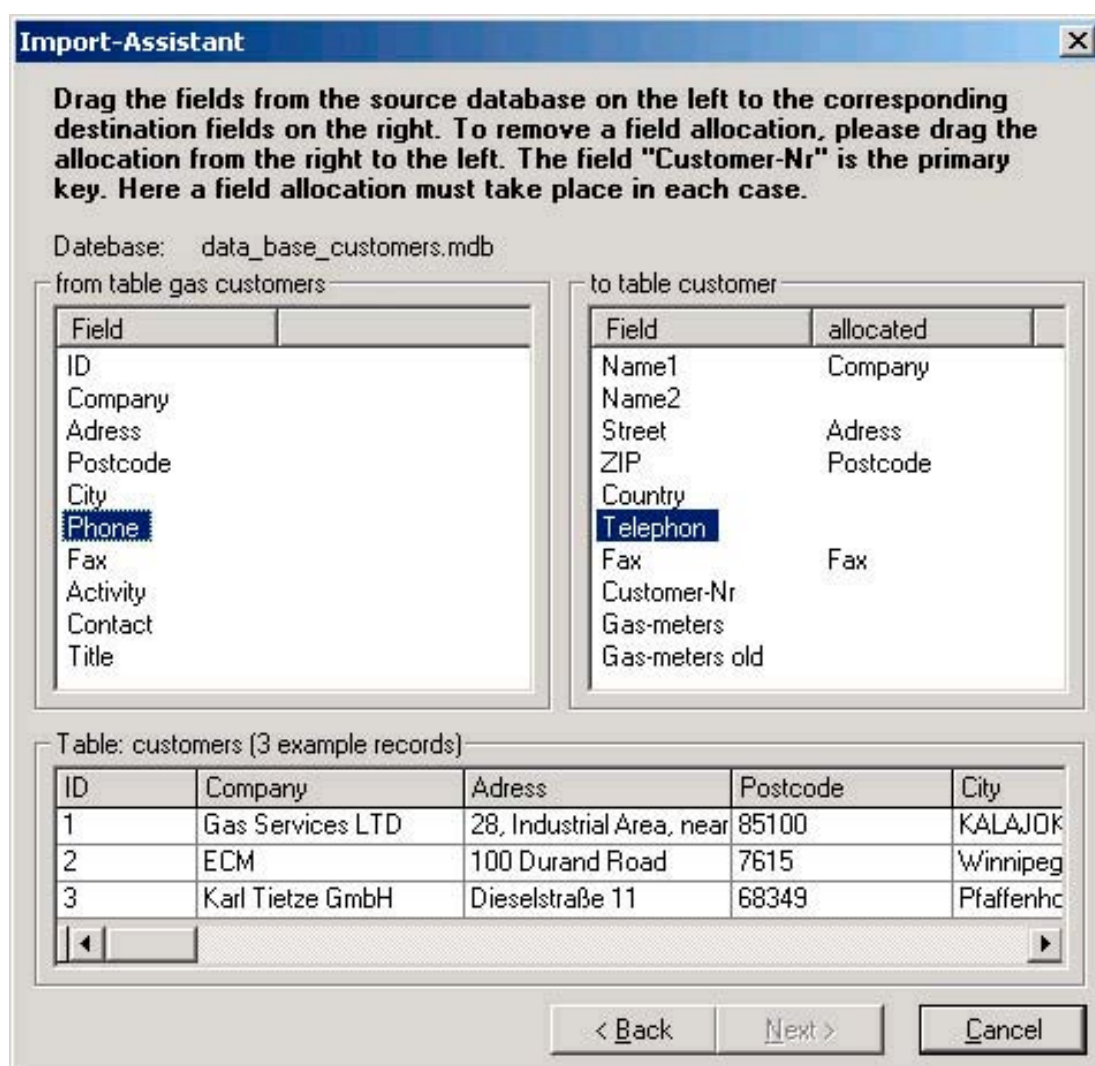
Import-Assistant

Drag the fields from the source database on the left to the corresponding destination fields on the right. To remove a field allocation, please drag the allocation from the right to the left. The field "Customer-Nr" is the primary key. Here a field allocation must take place in each case.

Datebase: data_base_customers.mdb

from table gas customers

| Field | |
|---|---|
| ID | |
| Company | |
| Adress | |
| Postcode | |
| City | |
| Phone | |
| Fax | |
| Activity | |
| Contact | |
| Title | |

to table customer

| Field | allocated |
|---|---|
| Name1 | Company |
| Name2 | |
| Street | Adress |
| ZIP | Postcode |
| Country | |
| Telephon | |
| Fax | Fax |
| Customer-Nr | |
| Gas-meters | |
| Gas-meters old | |

Table: customers (3 example records)

| ID | Company | Adress | Postcode | City |
|---|---|---|---|---|
| 1 | Gas Services LTD | 28, Industrial Area, near | 85100 | KALAJOK |
| 2 | ECM | 100 Durand Road | 7615 | Winnipeg |
| 3 | Karl Tietze GmbH | Dieselstraße 11 | 68349 | Pfaffenhc |

< Back Next > Cancel